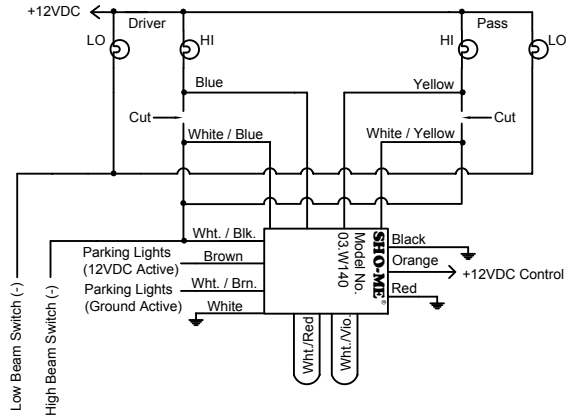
+12VDC
Driver
LO
HI
Pass
HI
LO
Blue
Yellow
Cut
Cut
White / Blue
White / Yellow
Wht. / Blk.
SHO-ME®
Model No.
03.W140
Black
Orange
+12VDC Control
Red
Parking Lights
(12VDC Active)
Brown
Parking Lights
(Ground Active)
Wht. / Brn.
White
Wht./Red
Wht./Vio.
Low Beam Switch (-)
High Beam Switch (-)